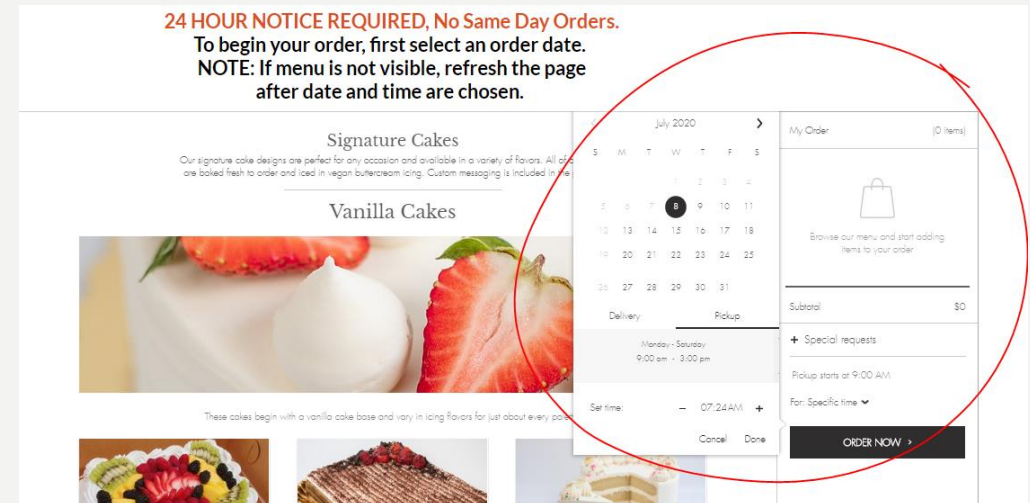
24 HOUR NOTICE REQUIRED, No Same Day Orders.
To begin your order, first select an order date.
NOTE: If menu is not visible, refresh the page after date and time are chosen.

Signature Cakes

Our signature cake designs are perfect for any occasion and available in a variety of flavors. All of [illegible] are baked fresh to order and iced in vegan buttercream icing. Custom messaging is included in the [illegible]

Vanilla Cakes

These cakes begin with a vanilla cake base and vary in icing flavors for just about every pal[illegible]

July 2020

| S | M | T | W | T | F | S |
|---|---|---|---|---|---|---|
| | | | 1 | 2 | 3 | 4 |
| 5 | 6 | 7 | 8 | 9 | 10 | 11 |
| 12 | 13 | 14 | 15 | 16 | 17 | 18 |
| 19 | 20 | 21 | 22 | 23 | 24 | 25 |
| 26 | 27 | 28 | 29 | 30 | 31 | |

Delivery
Pickup

Monday - Saturday
9:00 am - 3:00 pm

Set time:
07:24AM

Cancel
Done

My Order
(0 items)

Browse our menu and start adding items to your order

Subtotal
$0

+ Special requests

Pickup starts at 9:00 AM

For: Specific time

ORDER NOW ›